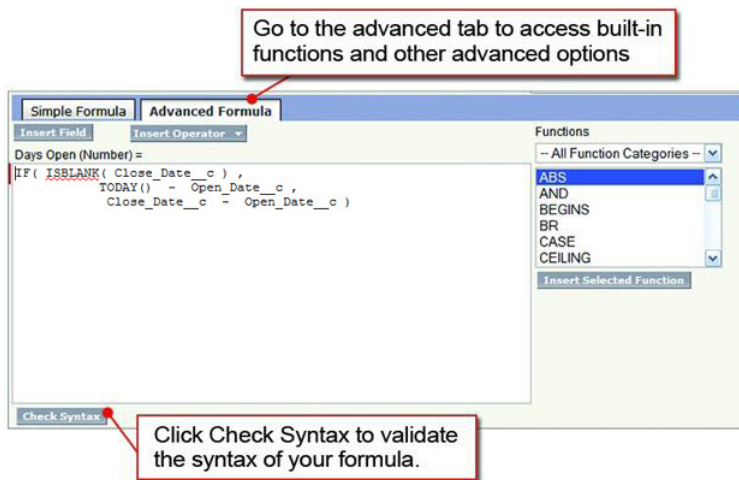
Go to the advanced tab to access built-in functions and other advanced options

Simple Formula | Advanced Formula

Insert Field

Insert Operator

Days Open (Number) =

IF( ISBLANK( Close_Date__c ) ,
TODAY() - Open_Date__c ,
Close_Date__c - Open_Date__c )

Functions

-- All Function Categories --

ABS
AND
BEGINS
BR
CASE
CEILING

Insert Selected Function

Check Syntax

Click Check Syntax to validate the syntax of your formula.